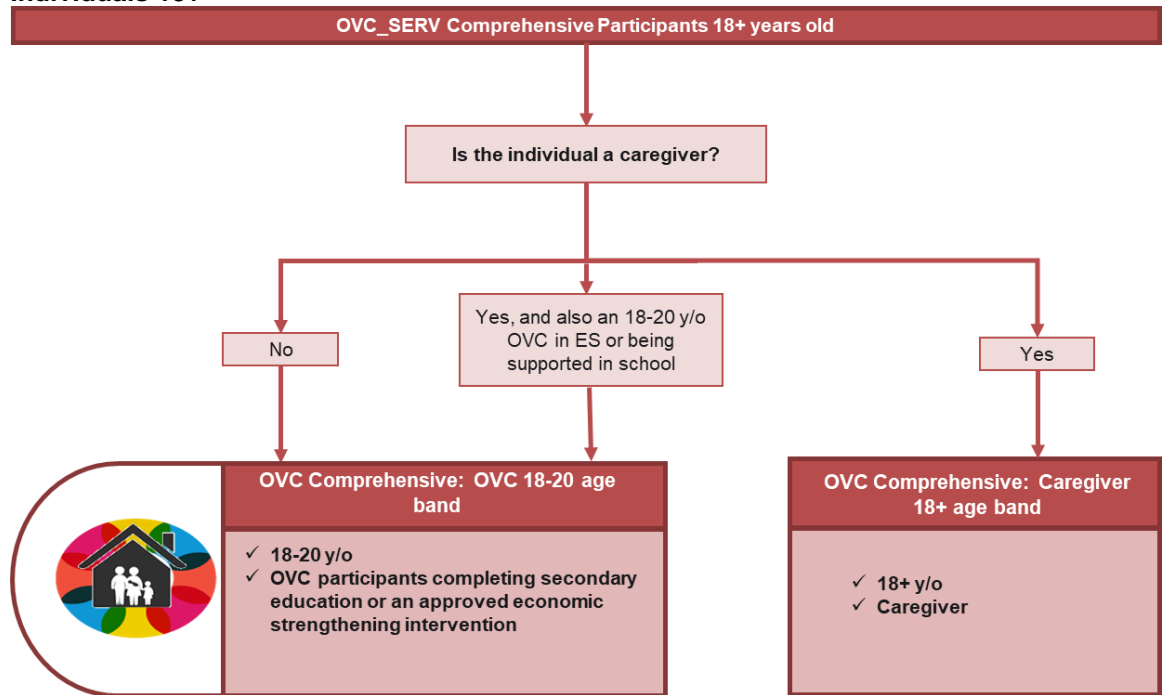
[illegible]

OVC_SERV Comprehensive Participants 18+ years old

Is the individual a caregiver?

No

Yes, and also an 18-20 y/o OVC in ES or being supported in school

Yes

OVC Comprehensive: OVC 18-20 age band

✓ 18-20 y/o
✓ OVC participants completing secondary education or an approved economic strengthening intervention

OVC Comprehensive: Caregiver 18+ age band

✓ 18+ y/o
✓ Caregiver